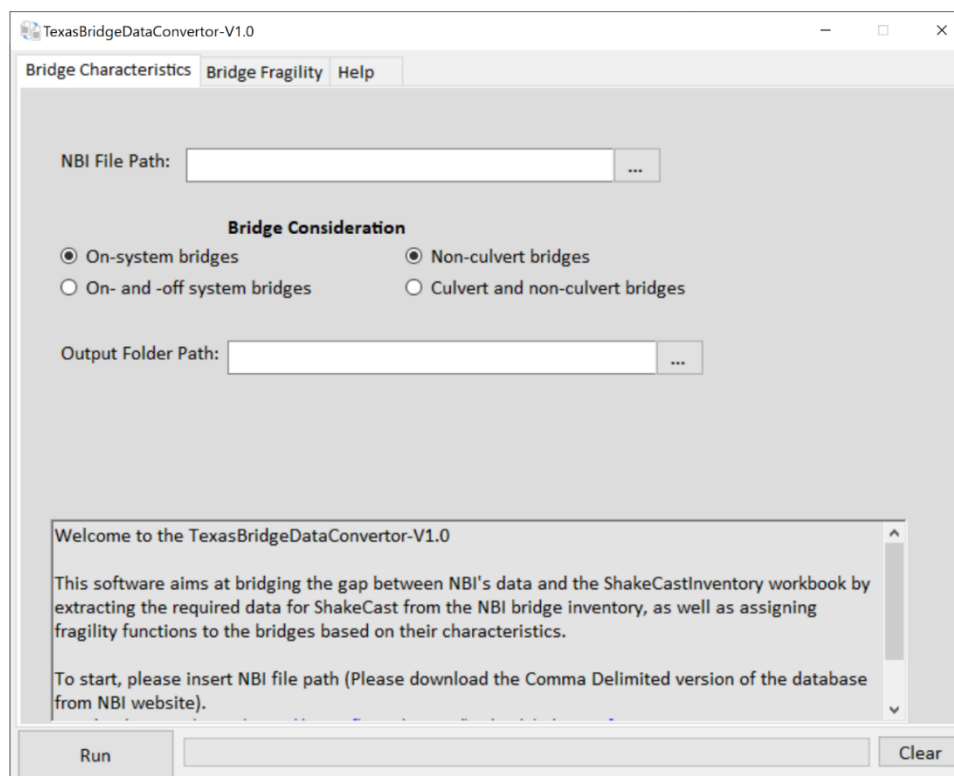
TexasBridgeDataConvertor-V1.0

Bridge Characteristics | Bridge Fragility | Help

NBI File Path: ...

Bridge Consideration

On-system bridges
On- and -off system bridges
Non-culvert bridges
Culvert and non-culvert bridges

Output Folder Path: ...

Welcome to the TexasBridgeDataConvertor-V1.0

This software aims at bridging the gap between NBI's data and the ShakeCastInventory workbook by extracting the required data for ShakeCast from the NBI bridge inventory, as well as assigning fragility functions to the bridges based on their characteristics.

To start, please insert NBI file path (Please download the Comma Delimited version of the database from NBI website).

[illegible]

Run

Clear